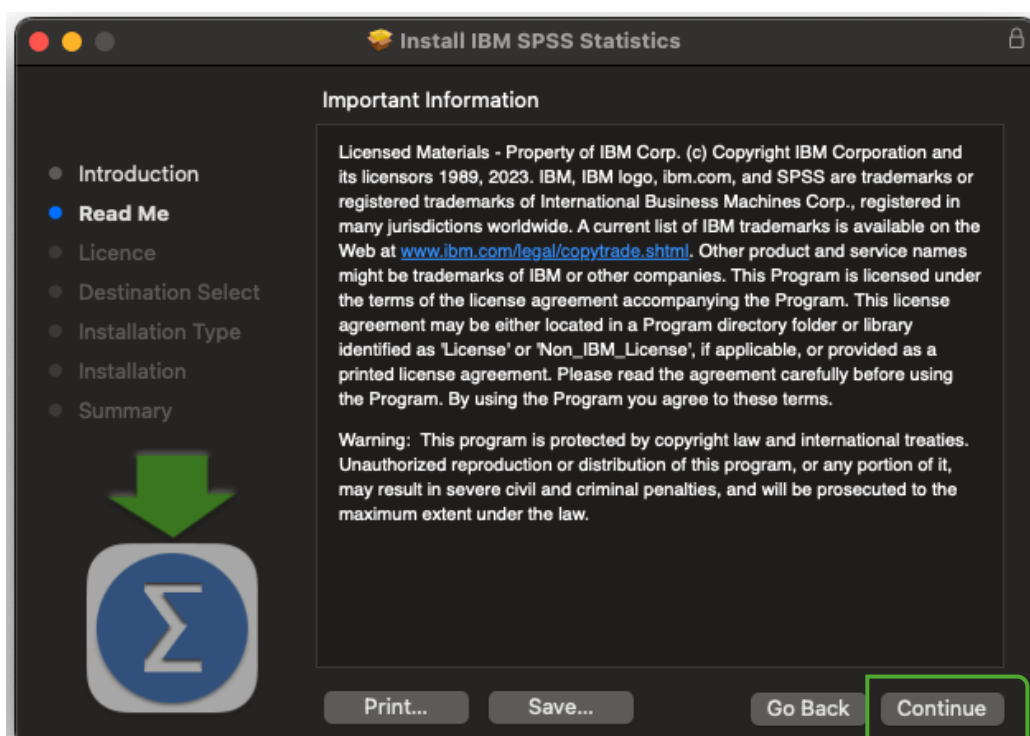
Install IBM SPSS Statistics

Introduction
Read Me
Licence
Destination Select
Installation Type
Installation
Summary

Important Information

Licensed Materials - Property of IBM Corp. (c) Copyright IBM Corporation and its licensors 1989, 2023. IBM, IBM logo, ibm.com, and SPSS are trademarks or registered trademarks of International Business Machines Corp., registered in many jurisdictions worldwide. A current list of IBM trademarks is available on the Web at www.ibm.com/legal/copytrade.shtml. Other product and service names might be trademarks of IBM or other companies. This Program is licensed under the terms of the license agreement accompanying the Program. This license agreement may be either located in a Program directory folder or library identified as 'License' or 'Non_IBM_License', if applicable, or provided as a printed license agreement. Please read the agreement carefully before using the Program. By using the Program you agree to these terms.

Warning: This program is protected by copyright law and international treaties. Unauthorized reproduction or distribution of this program, or any portion of it, may result in severe civil and criminal penalties, and will be prosecuted to the maximum extent under the law.

$\Sigma$

Print... Save... Go Back Continue